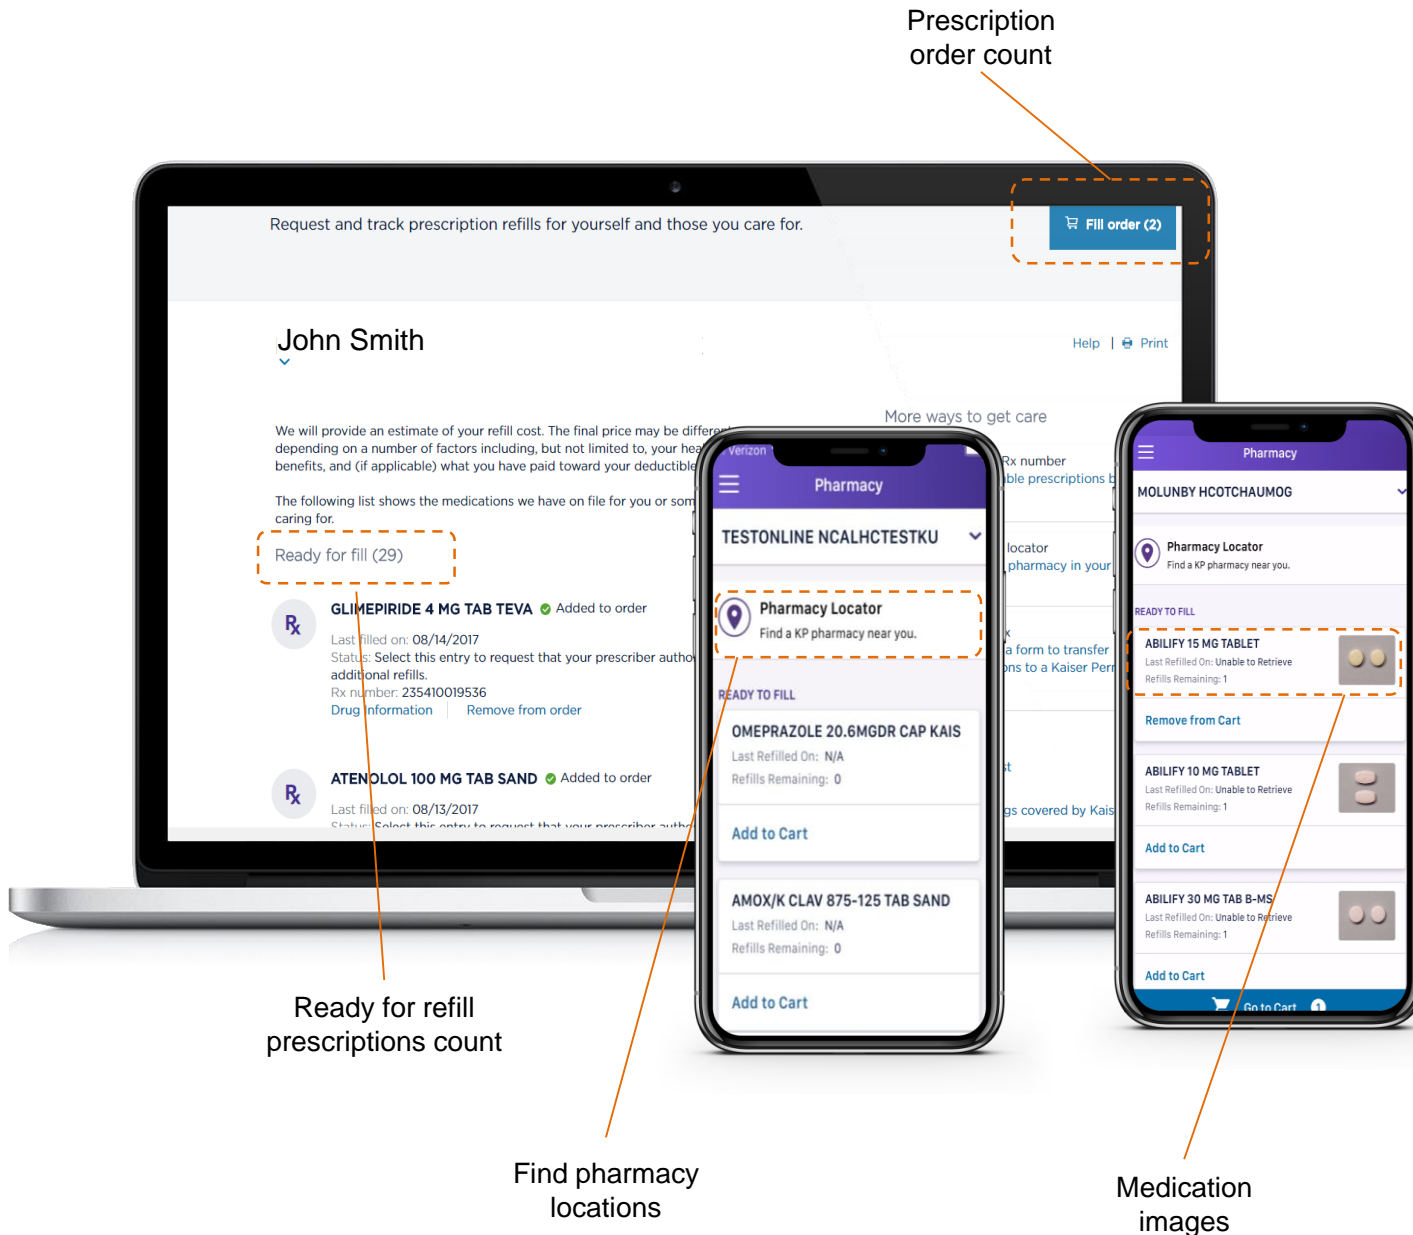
Prescription order count

Request and track prescription refills for yourself and those you care for.

Fill order (2)

John Smith

Help | Print

We will provide an estimate of your refill cost. The final price may be differen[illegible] depending on a number of factors including, but not limited to, your hea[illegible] benefits, and (if applicable) what you have paid toward your deductible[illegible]

The following list shows the medications we have on file for you or som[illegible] caring for.

Ready for fill (29)

GLIMEPIRIDE 4 MG TAB TEVA Added to order

Last filled on: 08/14/2017
Status: Select this entry to request that your prescriber autho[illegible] additional refills.
Rx number: 235410019536
Drug Information | Remove from order

ATENOLOL 100 MG TAB SAND Added to order

Last filled on: 08/13/2017
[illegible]

More ways to get care

Rx number
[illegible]ble prescriptions b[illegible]

locator
pharmacy in your

a form to transfer
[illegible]ns to a Kaiser Perm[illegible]

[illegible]gs covered by Kais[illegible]

Verizon

Pharmacy

TESTONLINE NCALHCTESTKU

Pharmacy Locator
Find a KP pharmacy near you.

READY TO FILL

OMEPRAZOLE 20.6MGDR CAP KAIS
Last Refilled On: N/A
Refills Remaining: 0

Add to Cart

AMOX/K CLAV 875-125 TAB SAND
Last Refilled On: N/A
Refills Remaining: 0

Add to Cart

Pharmacy

MOLUNBY HCOTCHAUMOG

Pharmacy Locator
Find a KP pharmacy near you.

READY TO FILL

ABILIFY 15 MG TABLET
Last Refilled On: Unable to Retrieve
Refills Remaining: 1

Remove from Cart

ABILIFY 10 MG TABLET
Last Refilled On: Unable to Retrieve
Refills Remaining: 1

Add to Cart

ABILIFY 30 MG TAB B-MS
Last Refilled On: Unable to Retrieve
Refills Remaining: 1

Add to Cart

Go to Cart 1

Ready for refill prescriptions count

Find pharmacy locations

Medication images